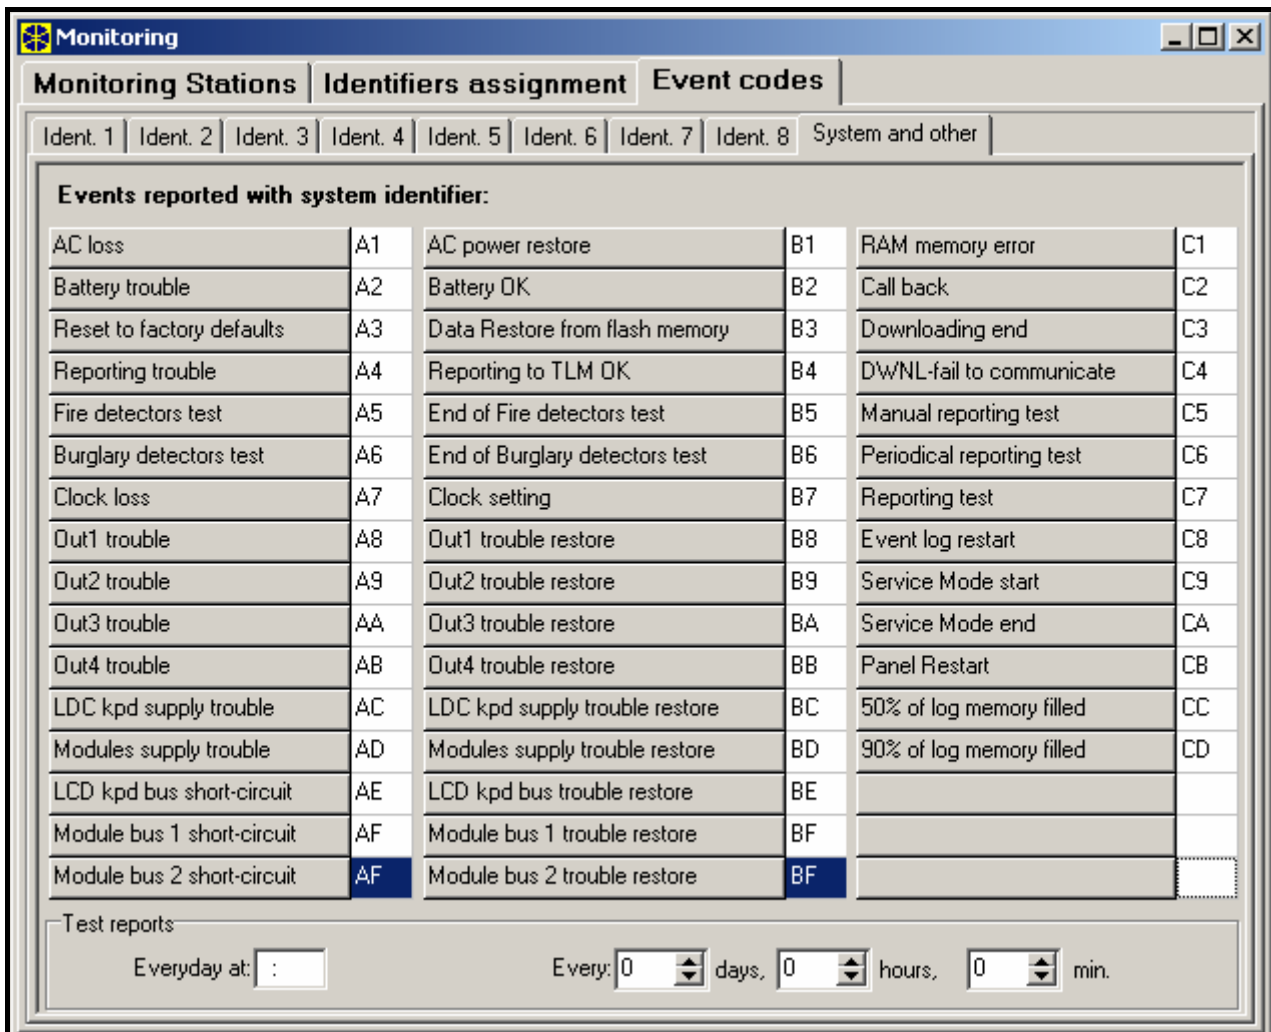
Monitoring

Monitoring Stations | Identifiers assignment | Event codes

Ident. 1 | Ident. 2 | Ident. 3 | Ident. 4 | Ident. 5 | Ident. 6 | Ident. 7 | Ident. 8 | System and other

Events reported with system identifier:

| | | | | | |
|---|---|---|---|---|---|
| AC loss | A1 | AC power restore | B1 | RAM memory error | C1 |
| Battery trouble | A2 | Battery OK | B2 | Call back | C2 |
| Reset to factory defaults | A3 | Data Restore from flash memory | B3 | Downloading end | C3 |
| Reporting trouble | A4 | Reporting to TLM OK | B4 | DWNL-fail to communicate | C4 |
| Fire detectors test | A5 | End of Fire detectors test | B5 | Manual reporting test | C5 |
| Burglary detectors test | A6 | End of Burglary detectors test | B6 | Periodical reporting test | C6 |
| Clock loss | A7 | Clock setting | B7 | Reporting test | C7 |
| Out1 trouble | A8 | Out1 trouble restore | B8 | Event log restart | C8 |
| Out2 trouble | A9 | Out2 trouble restore | B9 | Service Mode start | C9 |
| Out3 trouble | AA | Out3 trouble restore | BA | Service Mode end | CA |
| Out4 trouble | AB | Out4 trouble restore | BB | Panel Restart | CB |
| LDC kpd supply trouble | AC | LDC kpd supply trouble restore | BC | 50% of log memory filled | CC |
| Modules supply trouble | AD | Modules supply trouble restore | BD | 90% of log memory filled | CD |
| LCD kpd bus short-circuit | AE | LCD kpd bus trouble restore | BE | | |
| Module bus 1 short-circuit | AF | Module bus 1 trouble restore | BF | | |
| Module bus 2 short-circuit | AF | Module bus 2 trouble restore | BF | | |

Test reports

Everyday at: :

Every: 0 days, 0 hours, 0 min.